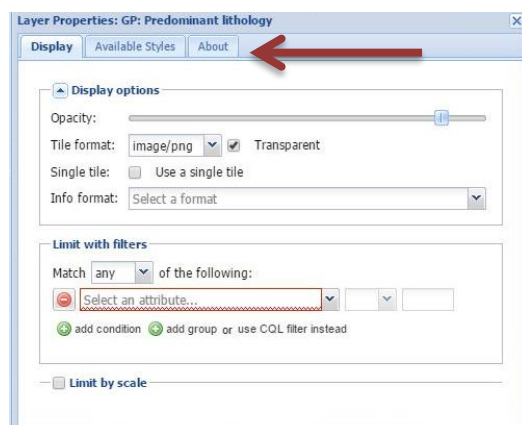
Layer Properties: GP: Predominant lithology

Display | Available Styles | About

Display options

Opacity:

Tile format: image/png Transparent

Single tile: Use a single tile

Info format: Select a format

Limit with filters

Match any of the following:

Select an attribute...

add condition add group or use CQL filter instead

Limit by scale